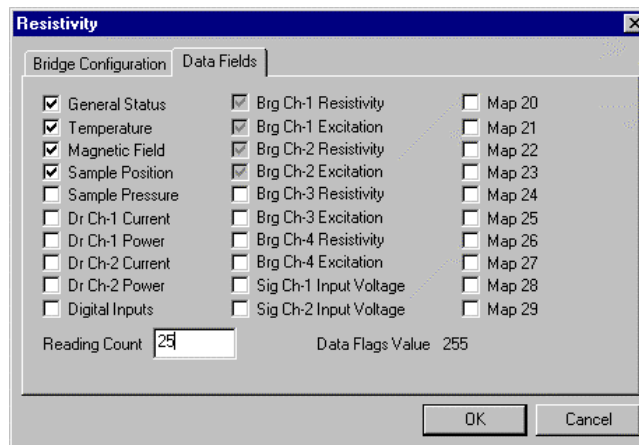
Resistivity

Bridge Configuration | Data Fields

General Status
Temperature
Magnetic Field
Sample Position
Sample Pressure
Dr Ch-1 Current
Dr Ch-1 Power
Dr Ch-2 Current
Dr Ch-2 Power
Digital Inputs

Brg Ch-1 Resistivity
Brg Ch-1 Excitation
Brg Ch-2 Resistivity
Brg Ch-2 Excitation
Brg Ch-3 Resistivity
Brg Ch-3 Excitation
Brg Ch-4 Resistivity
Brg Ch-4 Excitation
Sig Ch-1 Input Voltage
Sig Ch-2 Input Voltage

Map 20
Map 21
Map 22
Map 23
Map 24
Map 25
Map 26
Map 27
Map 28
Map 29

Reading Count 25

Data Flags Value 255

OK
Cancel